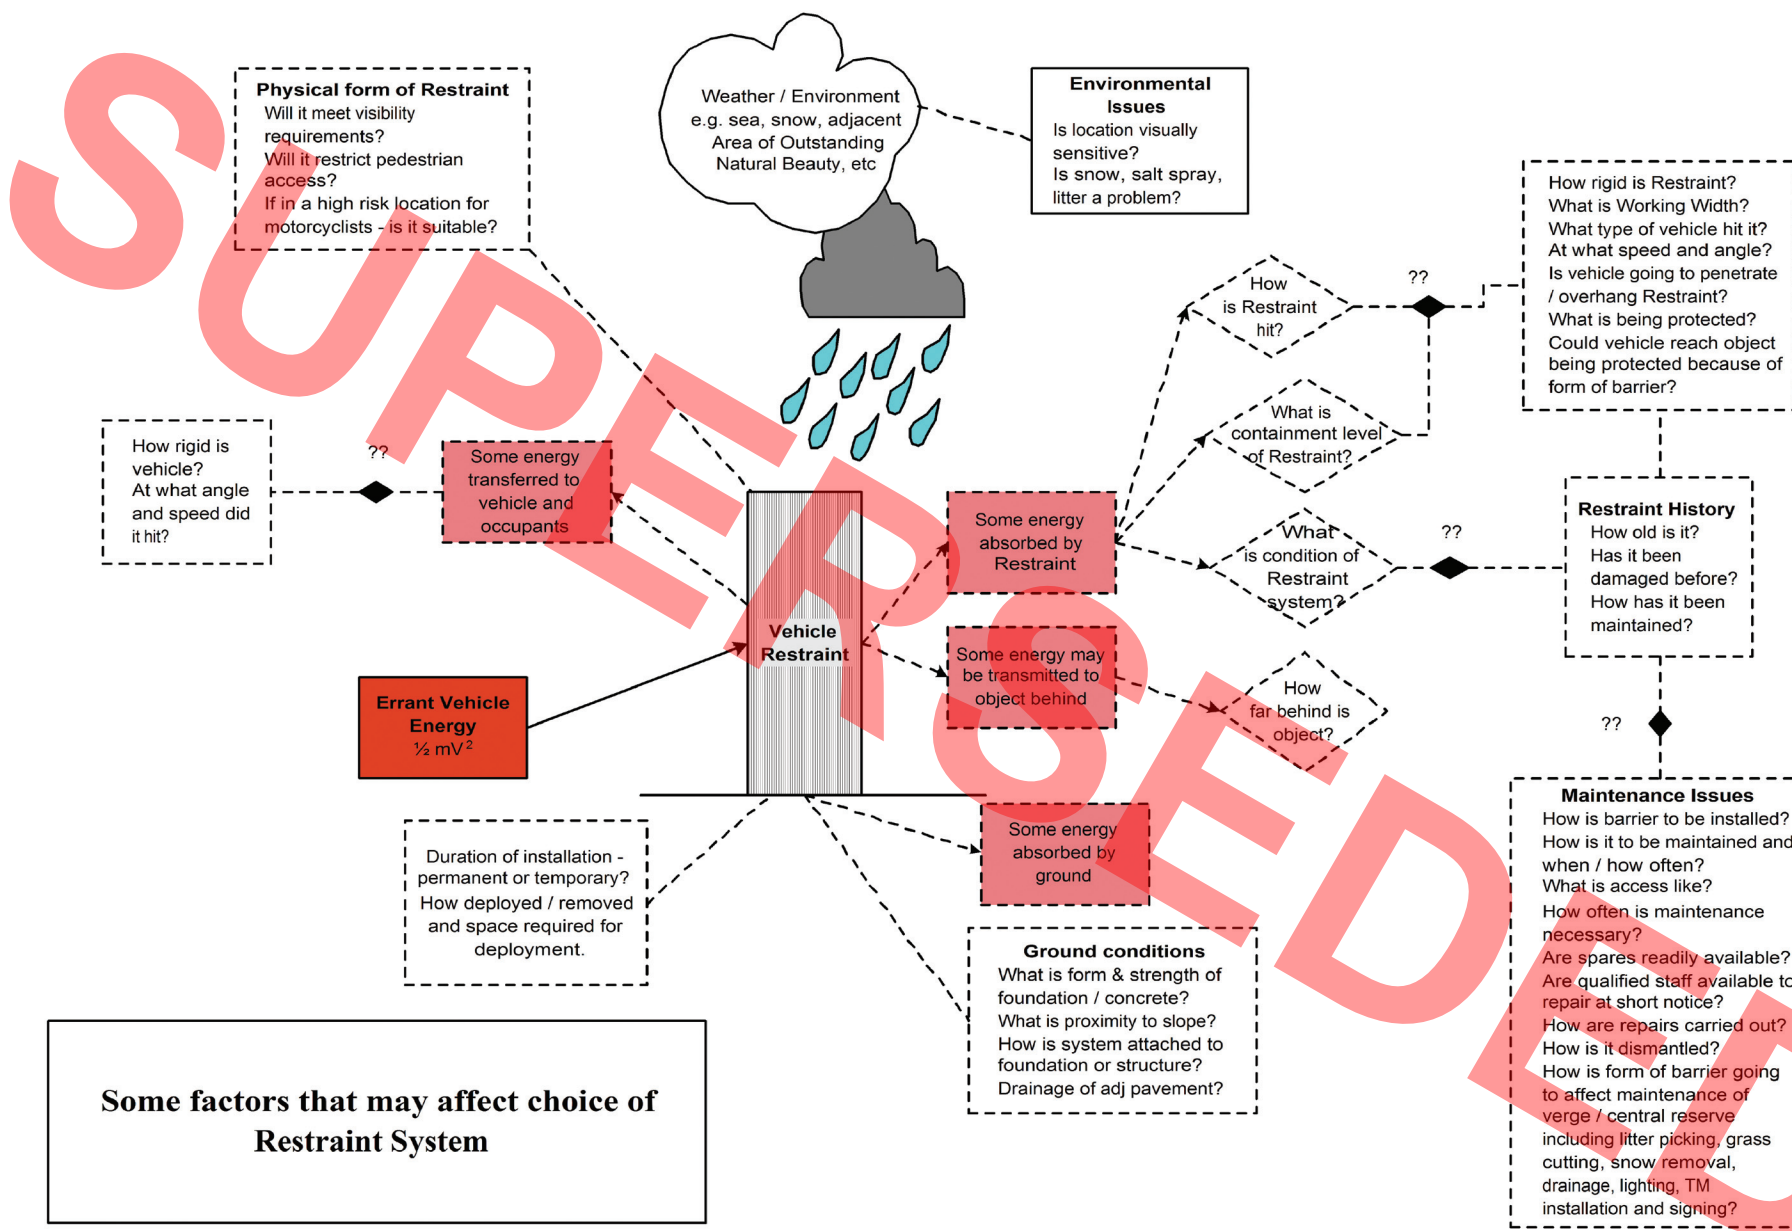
SUPERSEDED

Physical form of Restraint
Will it meet visibility requirements?
Will it restrict pedestrian access?
If in a high risk location for motorcyclists - is it suitable?

Weather / Environment e.g. sea, snow, adjacent Area of Outstanding Natural Beauty, etc

Environmental Issues
Is location visually sensitive?
Is snow, salt spray, litter a problem?

How rigid is Restraint?
What is Working Width?
What type of vehicle hit it?
At what speed and angle?
Is vehicle going to penetrate / overhang Restraint?
What is being protected?
Could vehicle reach object being protected because of form of barrier?

How is Restraint hit?

??

What is containment level of Restraint?

How rigid is vehicle?
At what angle and speed did it hit?

??

Some energy transferred to vehicle and occupants

Some energy absorbed by Restraint

What is condition of Restraint system?

??

Restraint History
How old is it?
Has it been damaged before?
How has it been maintained?

Vehicle Restraint

Some energy may be transmitted to object behind

How far behind is object?

??

Errant Vehicle Energy
½ mV$^2$

Maintenance Issues
How is barrier to be installed?
How is it to be maintained and when / how often?
What is access like?
How often is maintenance necessary?
Are spares readily available?
Are qualified staff available to repair at short notice?
How are repairs carried out?
How is it dismantled?
How is form of barrier going to affect maintenance of verge / central reserve including litter picking, grass cutting, snow removal, drainage, lighting, TM installation and signing?

Duration of installation - permanent or temporary?
How deployed / removed and space required for deployment.

Some energy absorbed by ground

Ground conditions
What is form & strength of foundation / concrete?
What is proximity to slope?
How is system attached to foundation or structure?
Drainage of adj pavement?

Some factors that may affect choice of Restraint System